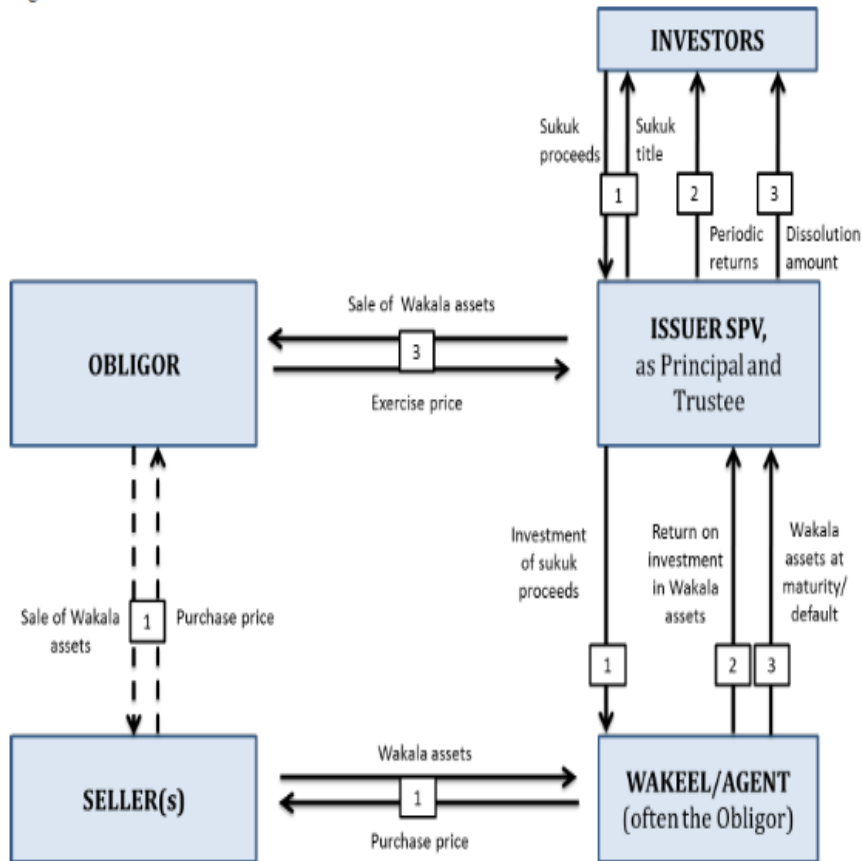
INVESTORS

Sukuk proceeds

Sukuk title

1

2

3

Periodic returns

Dissolution amount

Sale of Wakala assets

3

Exercise price

OBLIGOR

ISSUER SPV, as Principal and Trustee

Investment of sukuk proceeds

Return on investment in Wakala assets

Wakala assets at maturity/ default

Sale of Wakala assets

1

Purchase price

1

2

3

Wakala assets

1

Purchase price

SELLER(s)

WAKEEL/AGENT (often the Obligor)